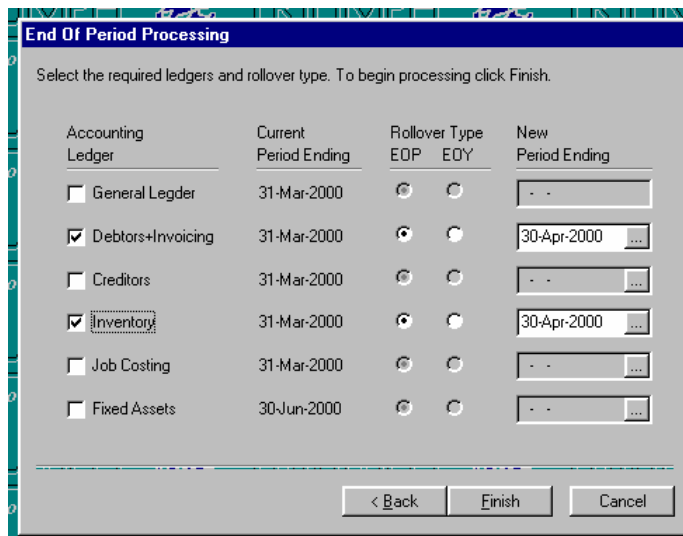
End Of Period Processing

Select the required ledgers and rollover type. To begin processing click Finish.

| Accounting Ledger | Current Period Ending | Rollover Type EOP | EOY | New Period Ending |
|---|---|---|---|---|
| General Legder | 31-Mar-2000 | | | - - |
| Debtors+Invoicing | 31-Mar-2000 | | | 30-Apr-2000 ... |
| Creditors | 31-Mar-2000 | | | - - ... |
| Inventory | 31-Mar-2000 | | | 30-Apr-2000 ... |
| Job Costing | 31-Mar-2000 | | | - - ... |
| Fixed Assets | 30-Jun-2000 | | | - - ... |

< Back | Finish | Cancel